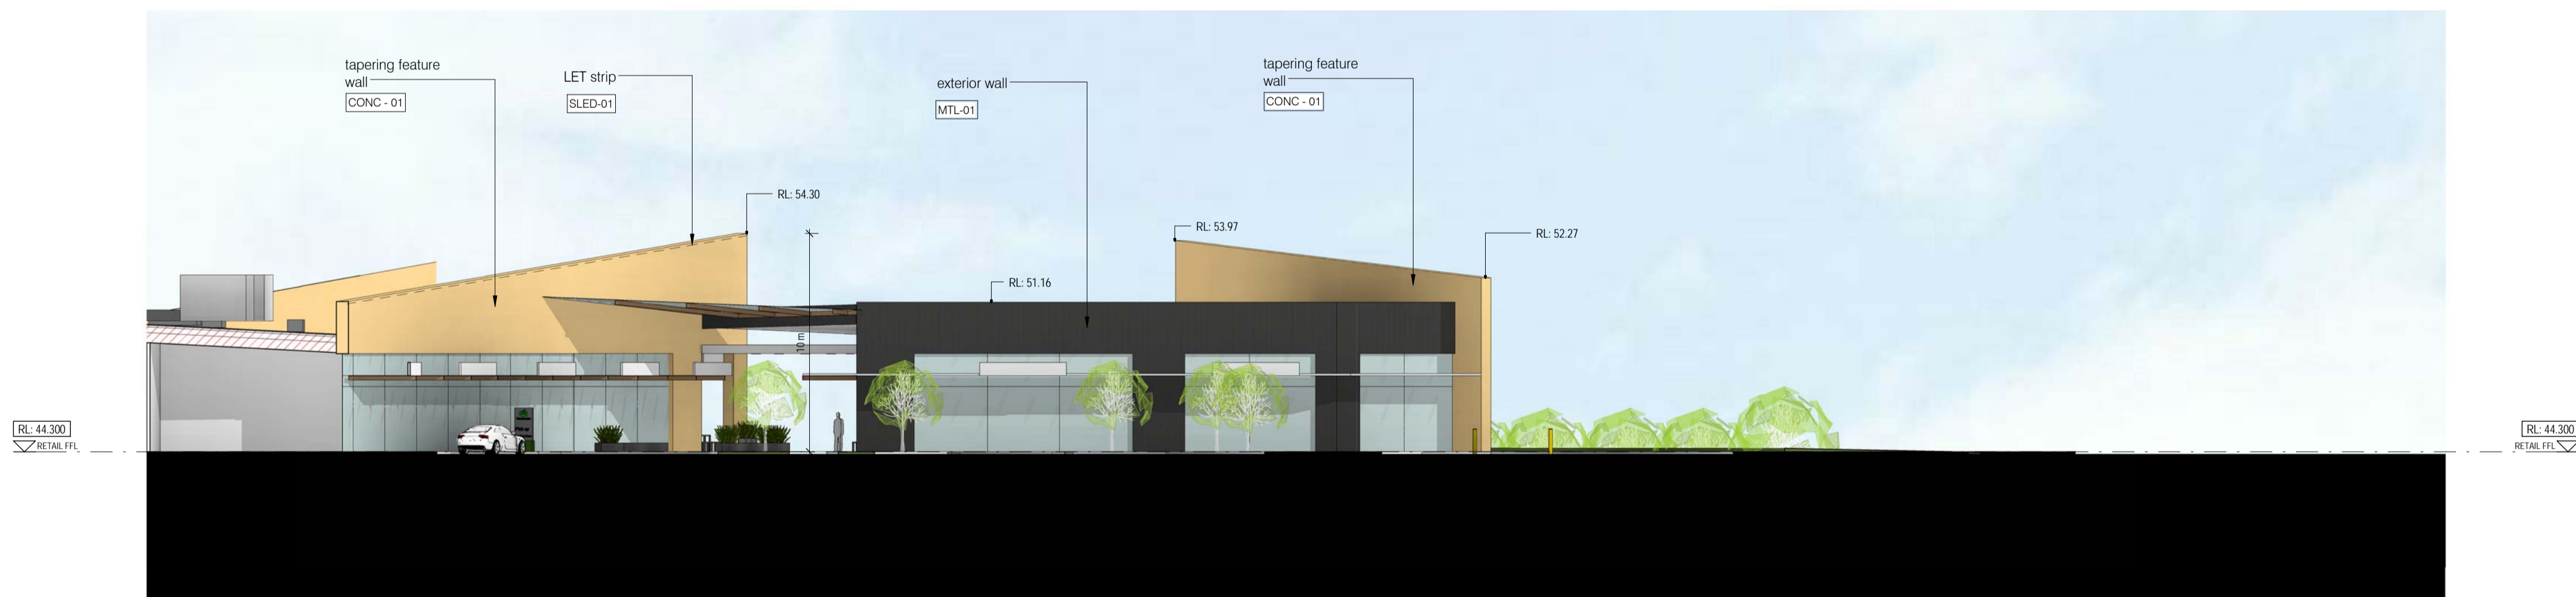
tapering feature wall
CONC - 01

LET strip
SLED-01

exterior wall
MTL-01

tapering feature wall
CONC - 01

RL: 54.30

RL: 53.97

RL: 52.27

RL: 51.16

10 m

RL: 44.300
RETAIL FFL

RL: 44.300
RETAIL FFL